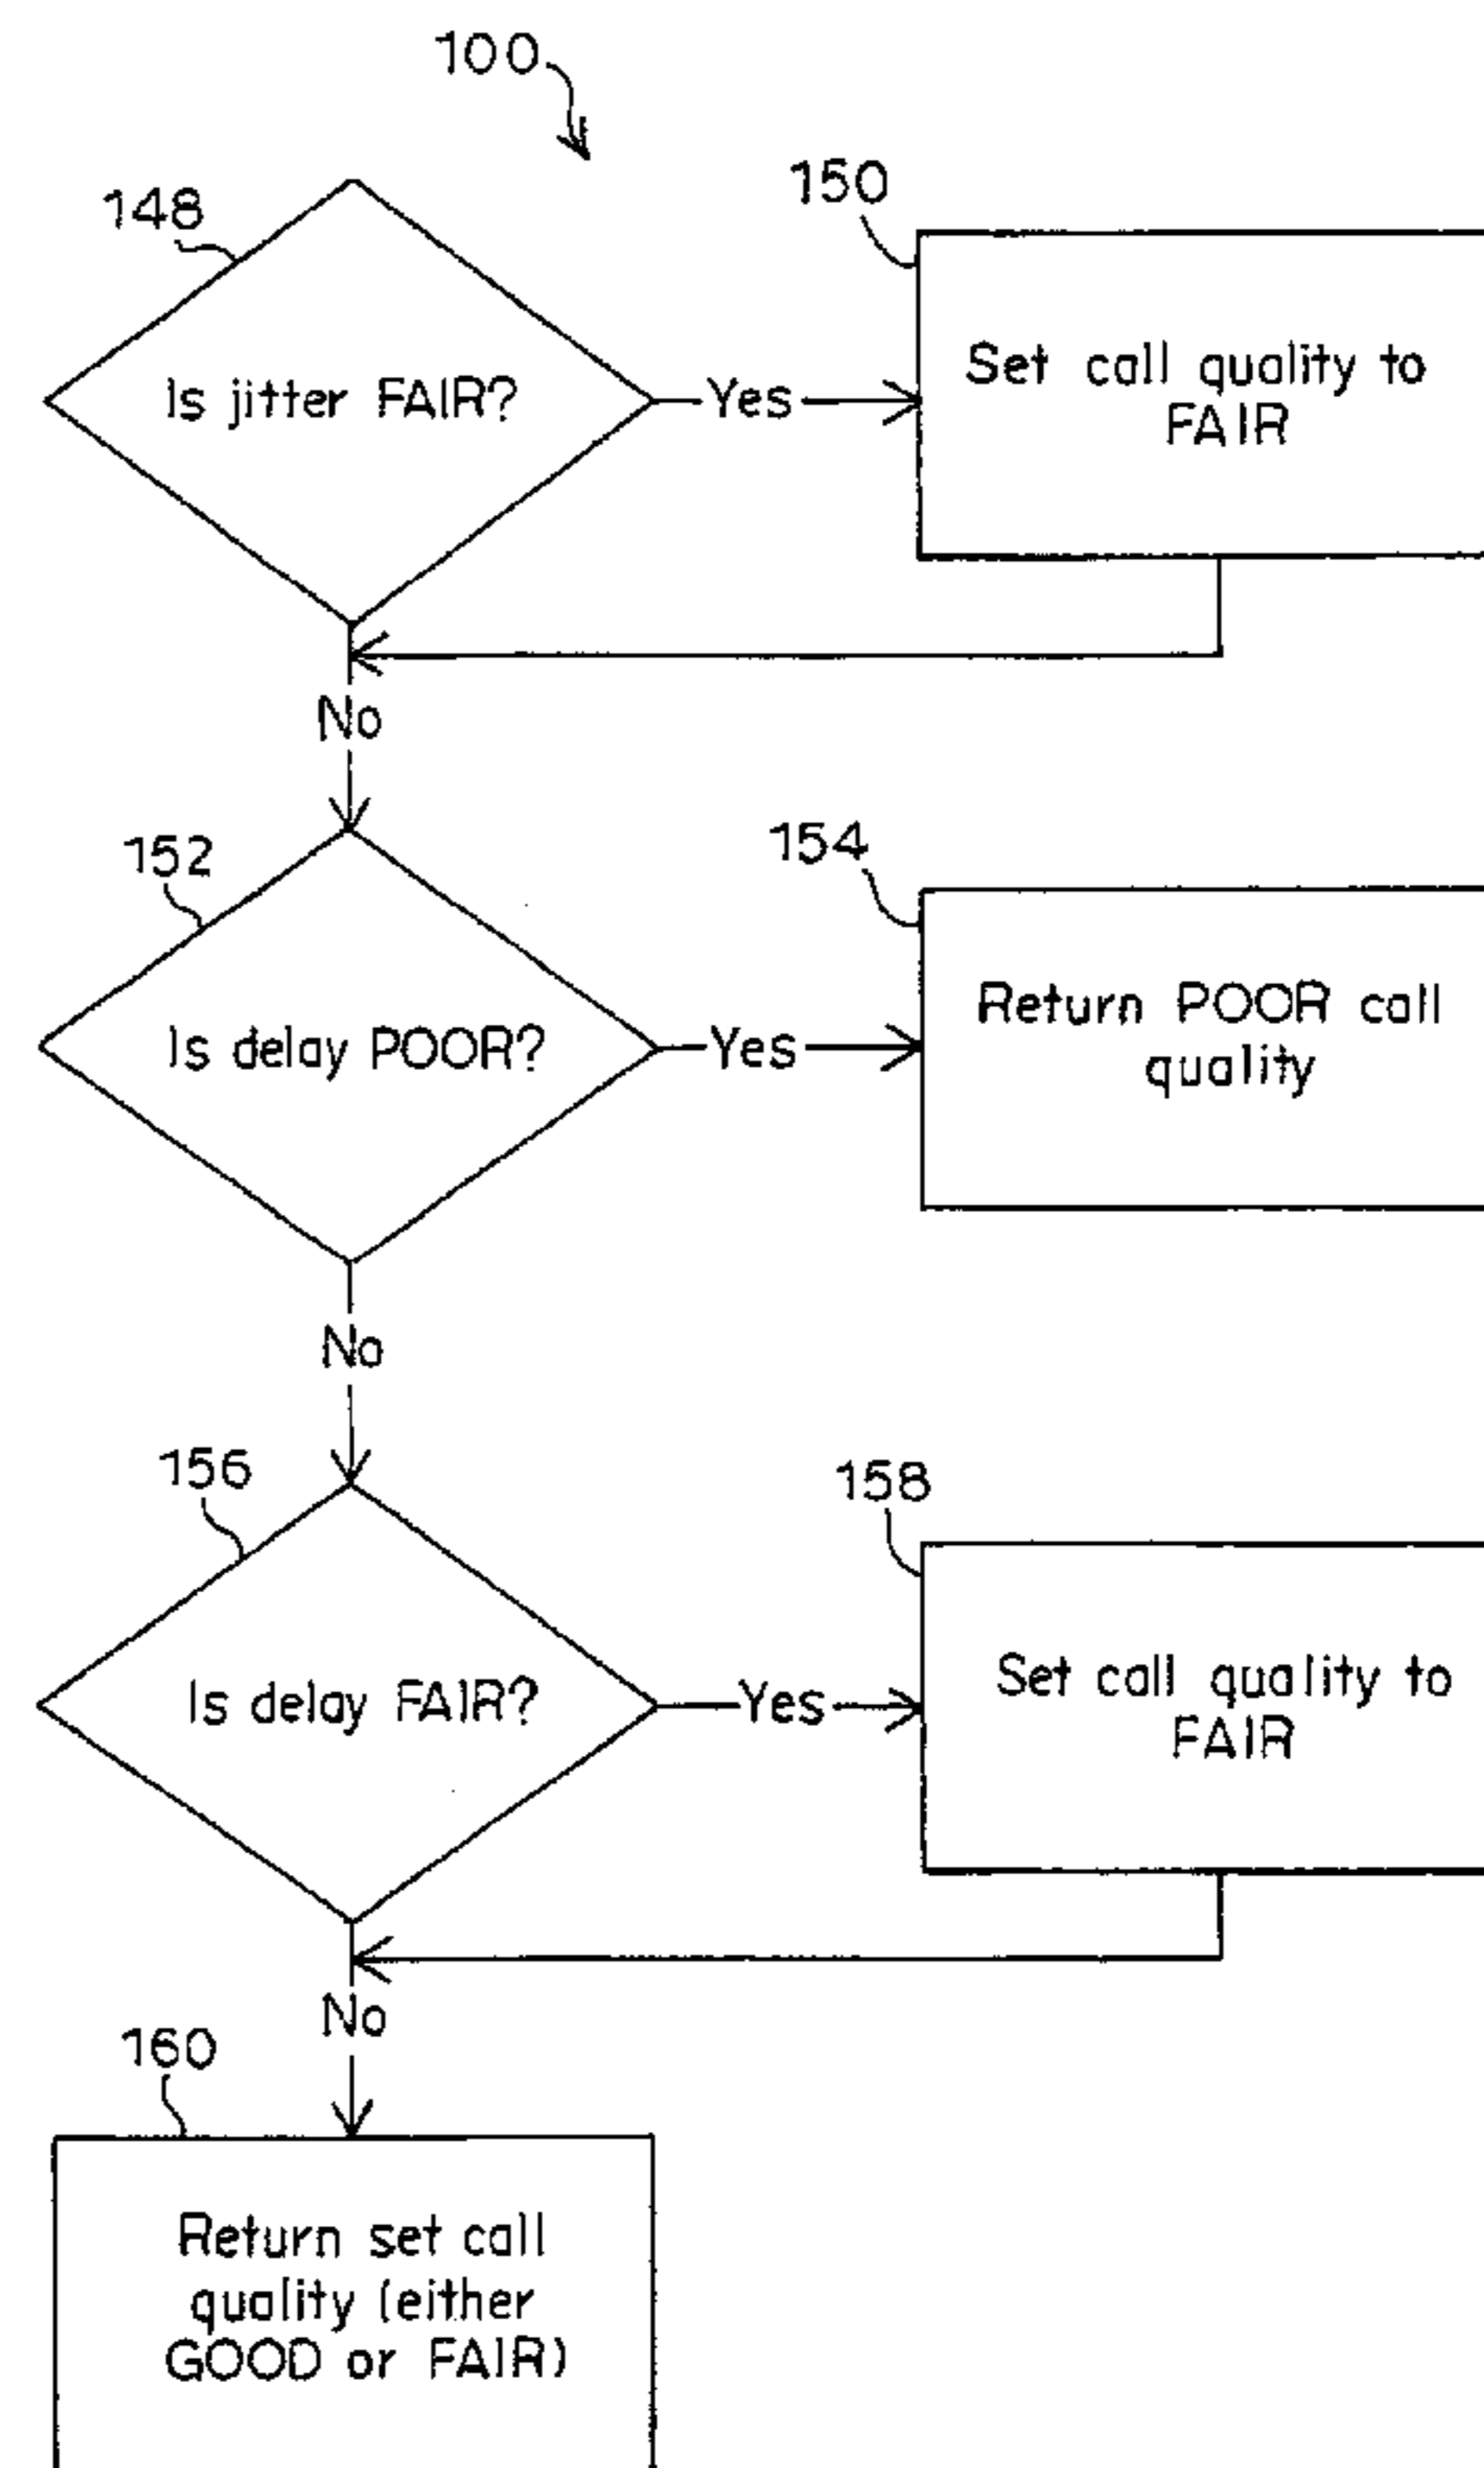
100

148

Is jitter FAIR?

Yes

150

Set call quality to FAIR

No

152

Is delay POOR?

Yes

154

Return POOR call quality

No

156

Is delay FAIR?

Yes

158

Set call quality to FAIR

No

160

Return set call quality (either GOOD or FAIR)